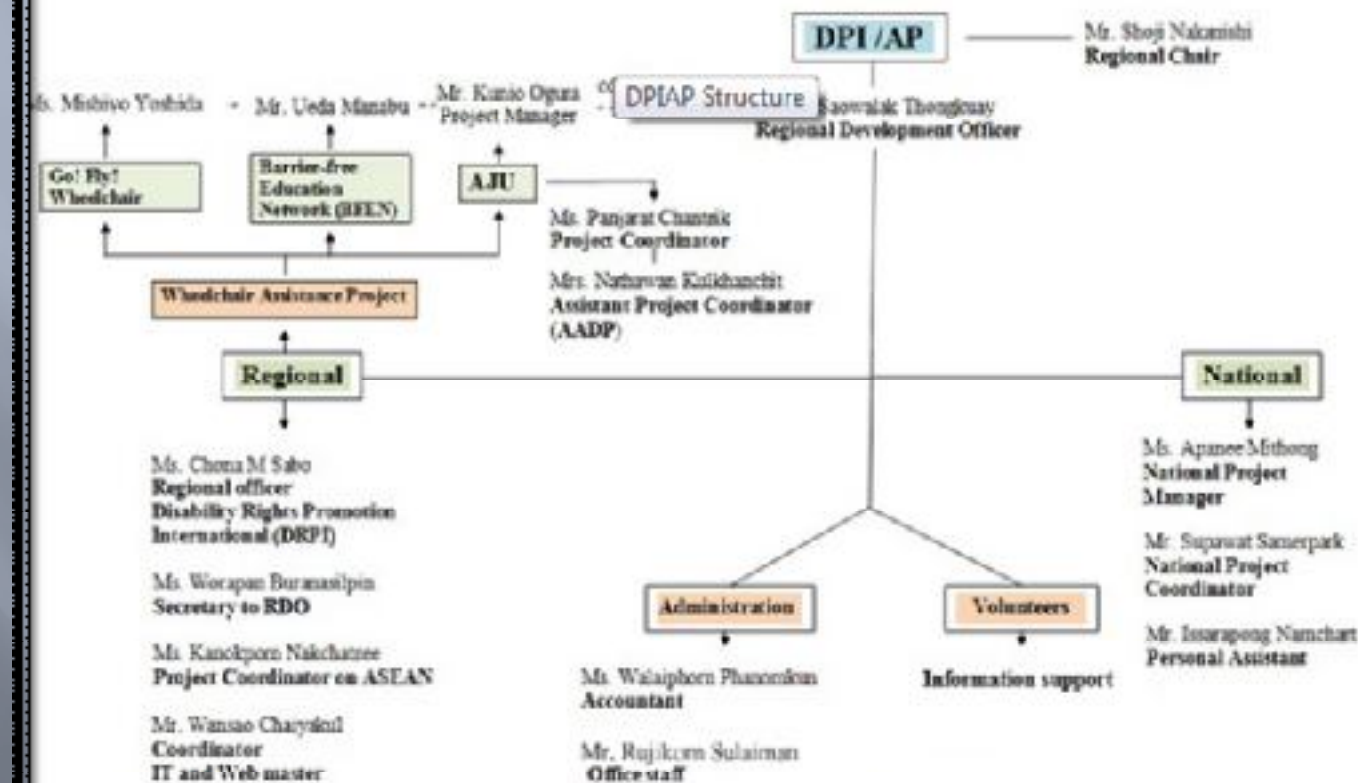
DPI /AP

Mr. Shoji Nakanishi
Regional Chair

DPIAP Structure

ls. Mishiyo Yoshida

Mr. Ueda Manabu

Mr. Kunio Ogura
Project Manager

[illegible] Saowalak Thongkuay
Regional Development Officer

Go! Fly! Wheelchair

Barrier-free Education Network (BFEN)

AJU

Mr. Panjarat Chantrik
Project Coordinator

Mrs. Natharwan Kulikhanchit
Assistant Project Coordinator (AADP)

Wheelchair Assistance Project

Regional

National

Ms. Chona M Sabo
Regional officer
Disability Rights Promotion International (DRPI)

Ms. Worapan Buranasilpin
Secretary to RDO

Ms. Kanokporn Nakchatree
Project Coordinator on ASEAN

Mr. Wansao Charyakul
Coordinator
IT and Web master

Ms. Apanee Mithong
National Project Manager

Mr. Suparaat Samerpark
National Project Coordinator

Mr. Issarapong Namchart
Personal Assistant

Administration

Ms. Walaiphorn Phanomkum
Accountant

Mr. Rujikorn Sulaiman
Office staff

Volunteers

Information support